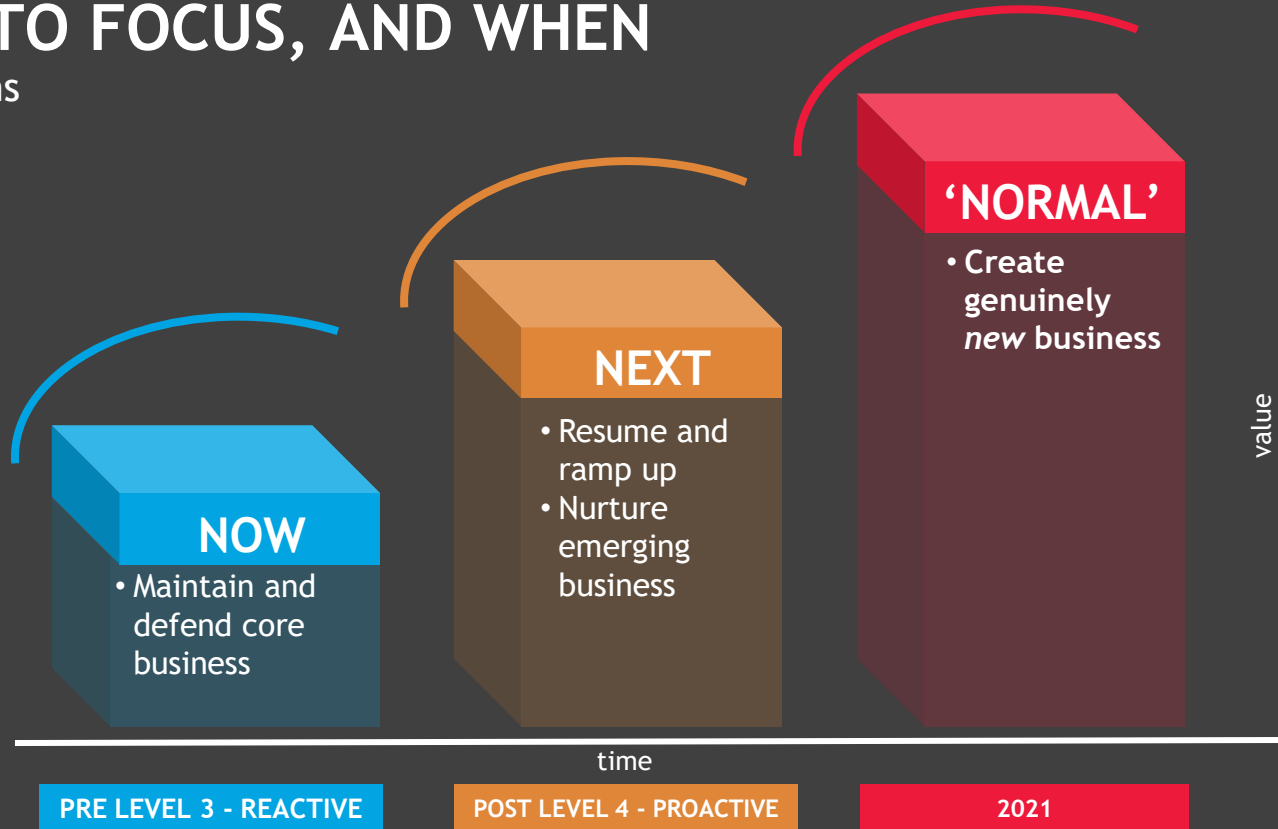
TO FOCUS, AND WHEN

ns

NOW

• Maintain and defend core business

NEXT

• Resume and ramp up
• Nurture emerging business

'NORMAL'

• Create genuinely *new* business

value

time

PRE LEVEL 3 - REACTIVE

POST LEVEL 4 - PROACTIVE

2021